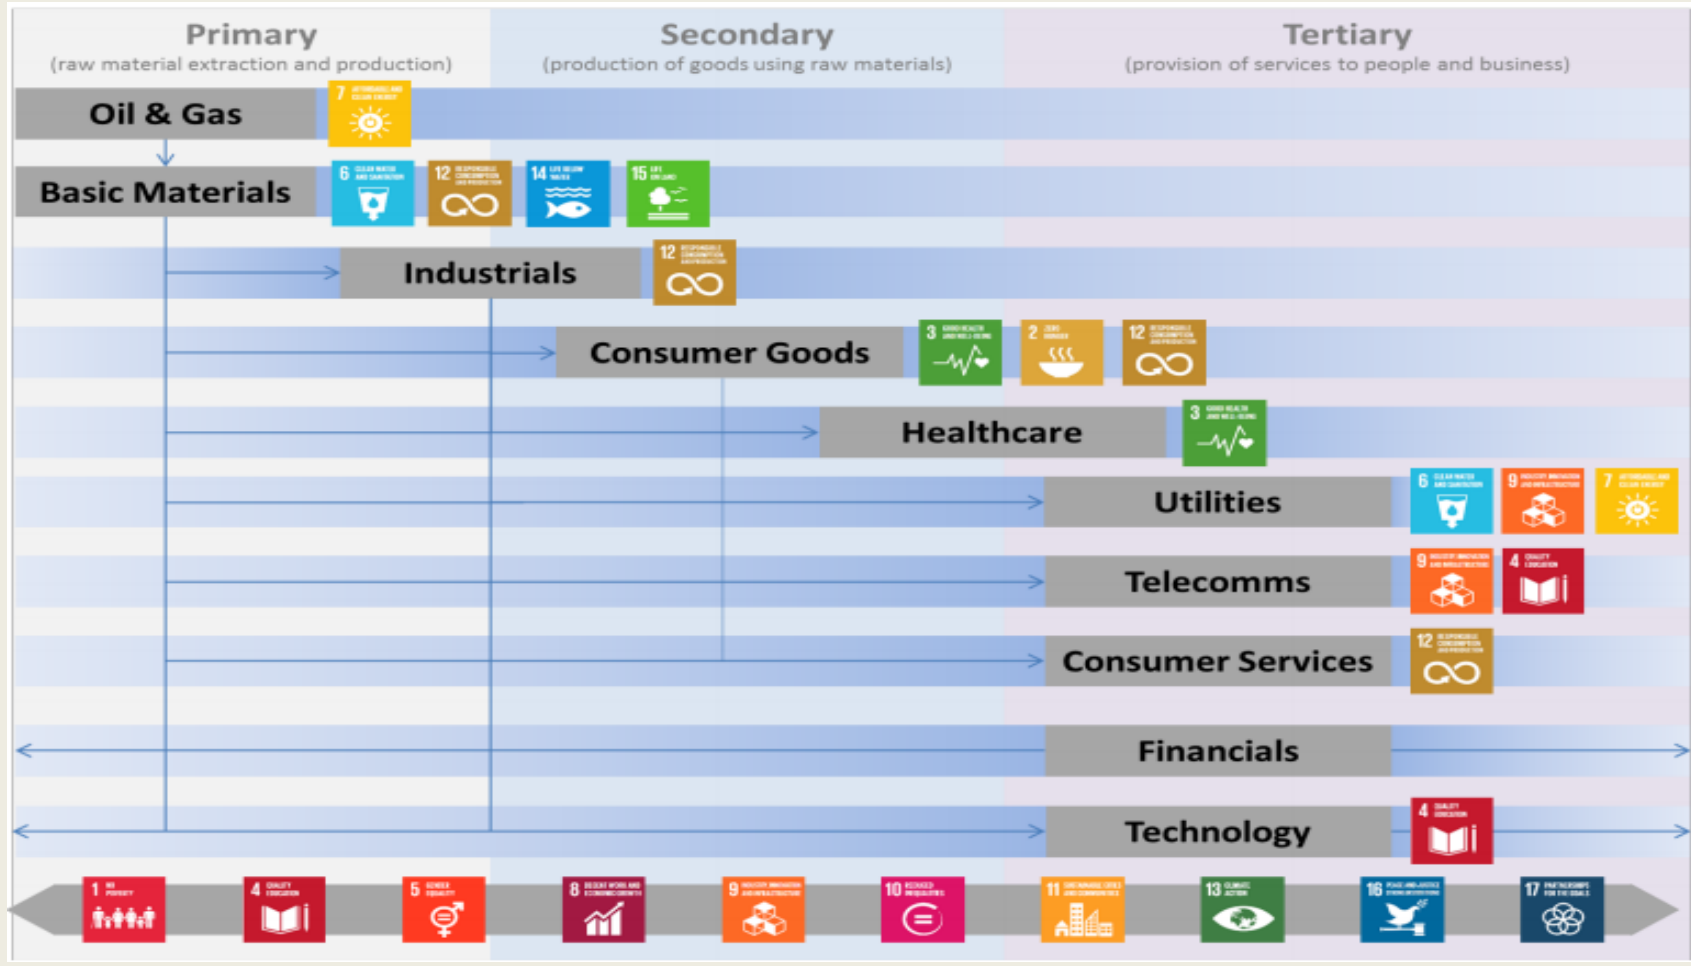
Primary
(raw material extraction and production)

Secondary
(production of goods using raw materials)

Tertiary
(provision of services to people and business)

Oil & Gas
7

Basic Materials
6 12 14 15

Industrials
12

Consumer Goods
3 2 12

Healthcare
3

Utilities
6 9 7

Telecomms
9 4

Consumer Services
12

Financials

Technology
4

1 4 5 8 9 10 11 13 16 17